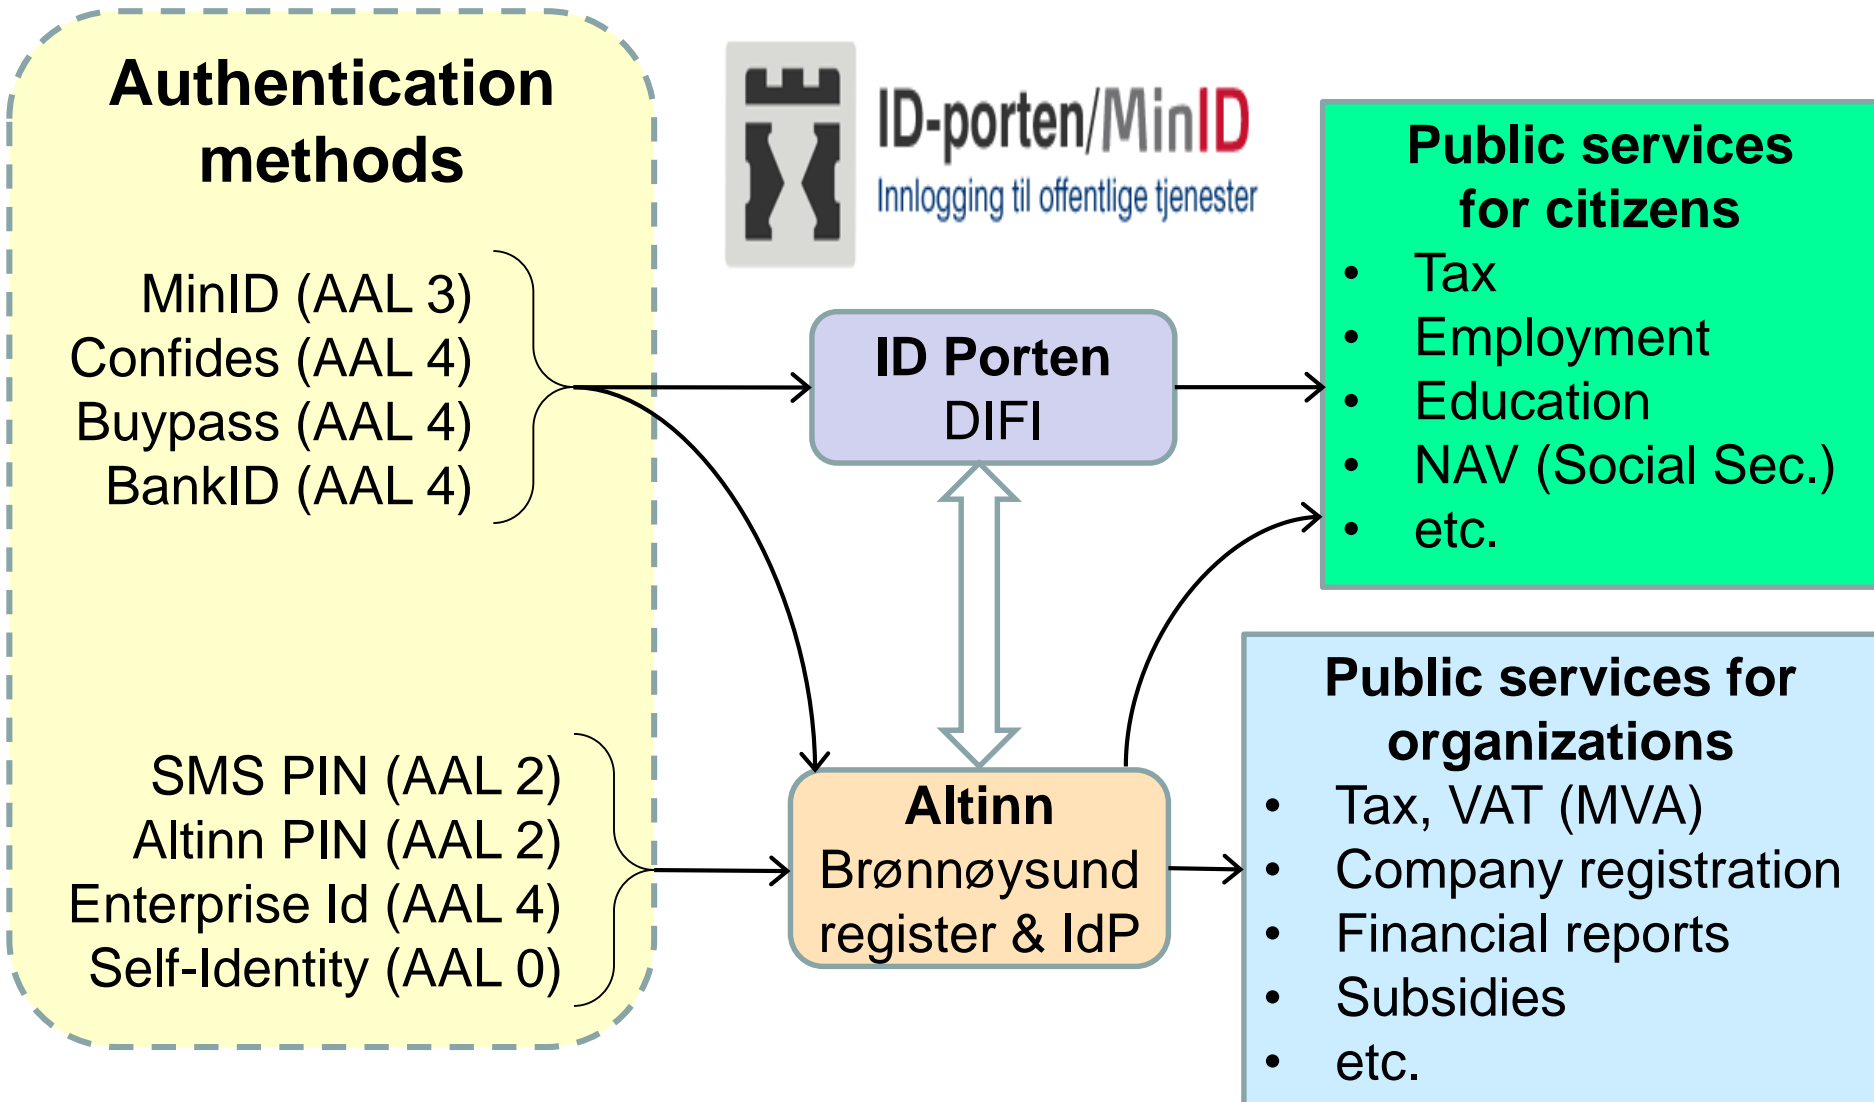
Authentication methods

MinID (AAL 3)
Confides (AAL 4)
Buypass (AAL 4)
BankID (AAL 4)

SMS PIN (AAL 2)
Altinn PIN (AAL 2)
Enterprise Id (AAL 4)
Self-Identity (AAL 0)

ID-porten/MinID
Innlogging til offentlige tjenester

ID Porten
DIFI

Altinn
Brønnøysund register & IdP

Public services for citizens
- Tax
- Employment
- Education
- NAV (Social Sec.)
- etc.

Public services for organizations
- Tax, VAT (MVA)
- Company registration
- Financial reports
- Subsidies
- etc.